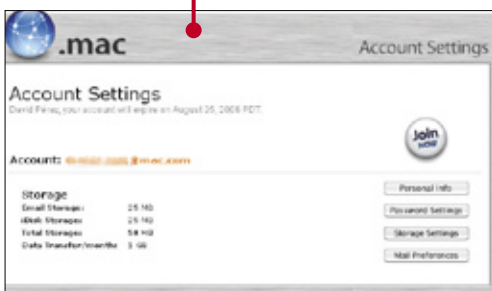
.mac

Account Settings

Account Settings

David Perez, your account will expire on August 25, 2006 PDT.

Join now

Account: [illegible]@mac.com

Storage

| Email Storage: | 25 MB |
|---|---|
| iDisk Storage: | 25 MB |
| Total Storage: | 50 MB |
| Data Transfer/month: | 3 GB |

Personal Info

Password Settings

Storage Settings

Mail Preferences